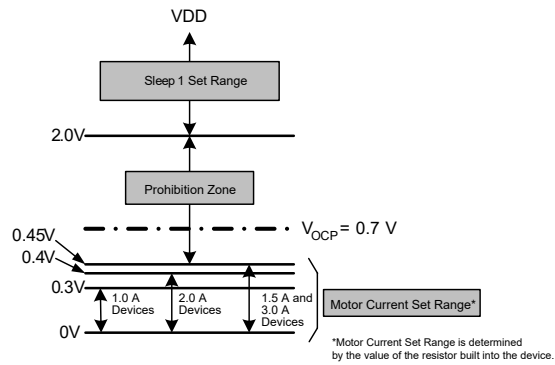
VDD

Sleep 1 Set Range

2.0V

Prohibition Zone

$V_{OCP} = 0.7$ V

0.45V

0.4V

0.3V

1.0 A Devices

2.0 A Devices

1.5 A and 3.0 A Devices

Motor Current Set Range*

0V

*Motor Current Set Range is determined by the value of the resistor built into the device.